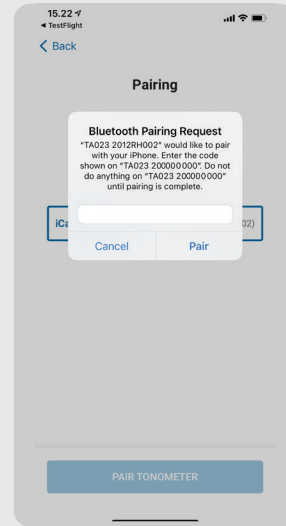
15.22
◂ TestFlight

< Back

Pairing

Bluetooth Pairing Request
"TA023 2012RH002" would like to pair with your iPhone. Enter the code shown on "TA023 200000000". Do not do anything on "TA023 200000000" until pairing is complete.

iCa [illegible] 02)

Cancel
Pair

PAIR TONOMETER